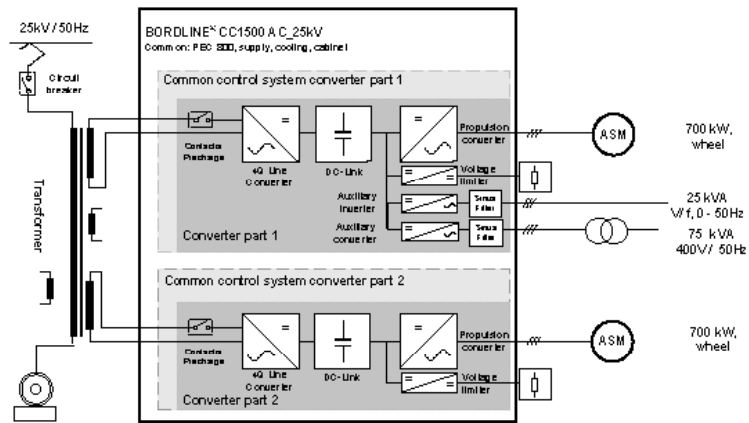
25kV / 50Hz

Circuit breaker

Transformer

BORDLINE® CC1500 AC_25kV
Common: PEC 800, supply, cooling, cabinet

Common control system converter part 1

Contactor Precharge

4Q Line Converter

DC-Link

Propulsion converter

Voltage limiter

Auxiliary inverter

Auxiliary converter

Sinus Filter

Sinus Filter

Converter part 1

ASM

700 kW, wheel

25 kVA
V/f, 0 - 50Hz

75 kVA
400V/ 50Hz

Common control system converter part 2

Contactor Precharge

4Q Line Converter

DC-Link

Propulsion converter

Voltage limiter

Converter part 2

ASM

700 kW, wheel